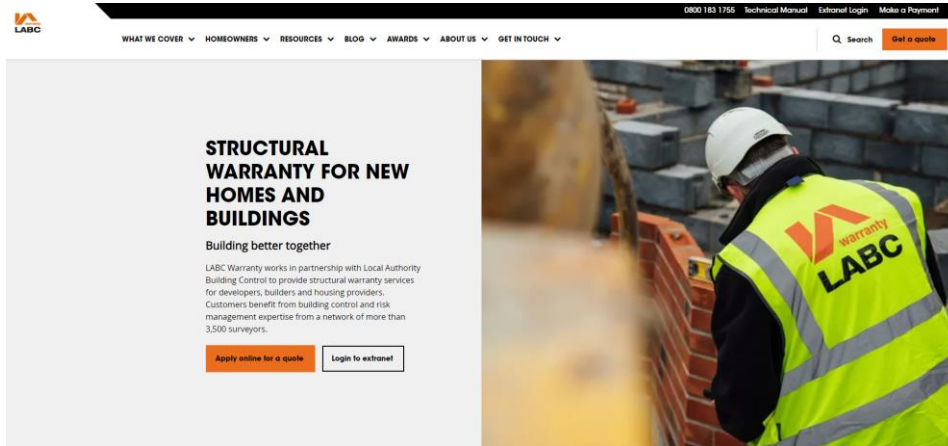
warranty
LABC

0800 183 1755 Technical Manual Extranet Login Make a Payment

WHAT WE COVER HOMEOWNERS RESOURCES BLOG AWARDS ABOUT US GET IN TOUCH

Search Get a quote

STRUCTURAL WARRANTY FOR NEW HOMES AND BUILDINGS

Building better together

LABC Warranty works in partnership with Local Authority Building Control to provide structural warranty services for developers, builders and housing providers. Customers benefit from building control and risk management expertise from a network of more than 3,500 surveyors.

Apply online for a quote

Login to extranet

warranty
LABC